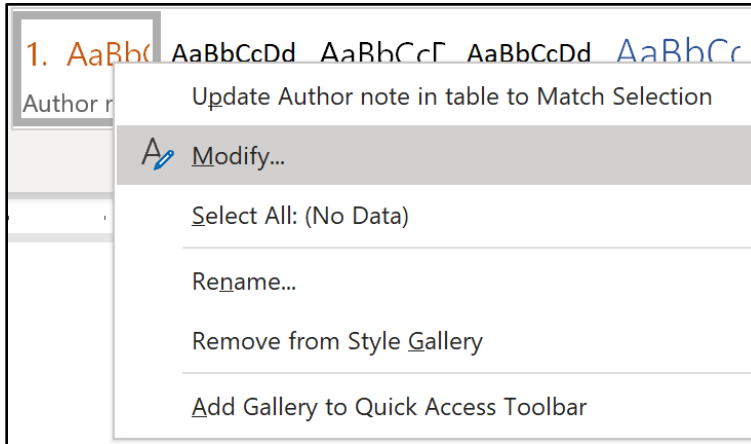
1. AaBb( AaBbCcDd AaBbCcΓ AaBbCcDd AaBbCc

Author n

Update Author note in table to Match Selection

Modify...

Select All: (No Data)

Rename...

Remove from Style Gallery

Add Gallery to Quick Access Toolbar